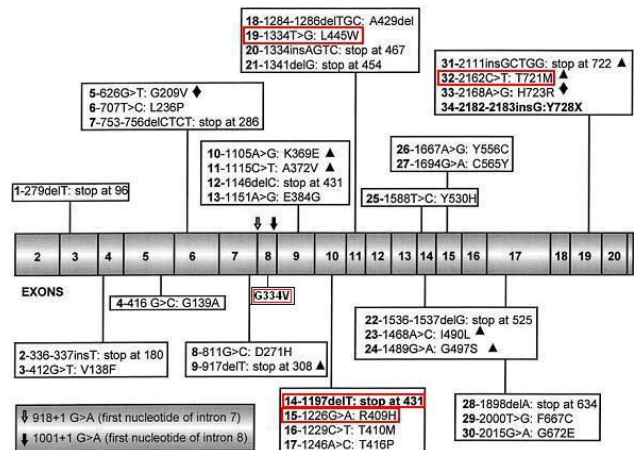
18-1284-1286delTGC: A429del
19-1334T>G: L445W
20-1334insAGTC: stop at 467
21-1341delG: stop at 454

31-2111insGCTGG: stop at 722 ▲
32-2162C>T: T721M ▲
33-2168A>G: H723R ♦
34-2182-2183insG:Y728X

5-626G>T: G209V ♦
6-707T>C: L236P
7-753-756delCTCT: stop at 286

10-1105A>G: K369E ▲
11-1115C>T: A372V ▲
12-1146delC: stop at 431
13-1151A>G: E384G

26-1667A>G: Y556C
27-1694G>A: C565Y

1-279delT: stop at 96

25-1588T>C: Y530H

| 2 | 3 | 4 | 5 | 6 | 7 | 8 | 9 | 10 | 11 | 12 | 13 | 14 | 15 | 16 | 17 | 18 | 19 | 20 |
|---|---|---|---|---|---|---|---|---|---|---|---|---|---|---|---|---|---|---|

EXONS

4-416 G>C: G139A

G334V

22-1536-1537delG: stop at 525
23-1468A>C: I490L ▲
24-1489G>A: G497S ▲

2-336-337insT: stop at 180
3-412G>T: V138F

8-811G>C: D271H
9-917delT: stop at 308 ▲

28-1898delA: stop at 634
29-2000T>G: F667C
30-2015G>A: G672E

14-1197delT: stop at 431
15-1226G>A: R409H
16-1229C>T: T410M
17-1246A>C: T416P

⇩ 918+1 G>A (first nucleotide of intron 7)
⬇ 1001+1 G>A (first nucleotide of intron 8)